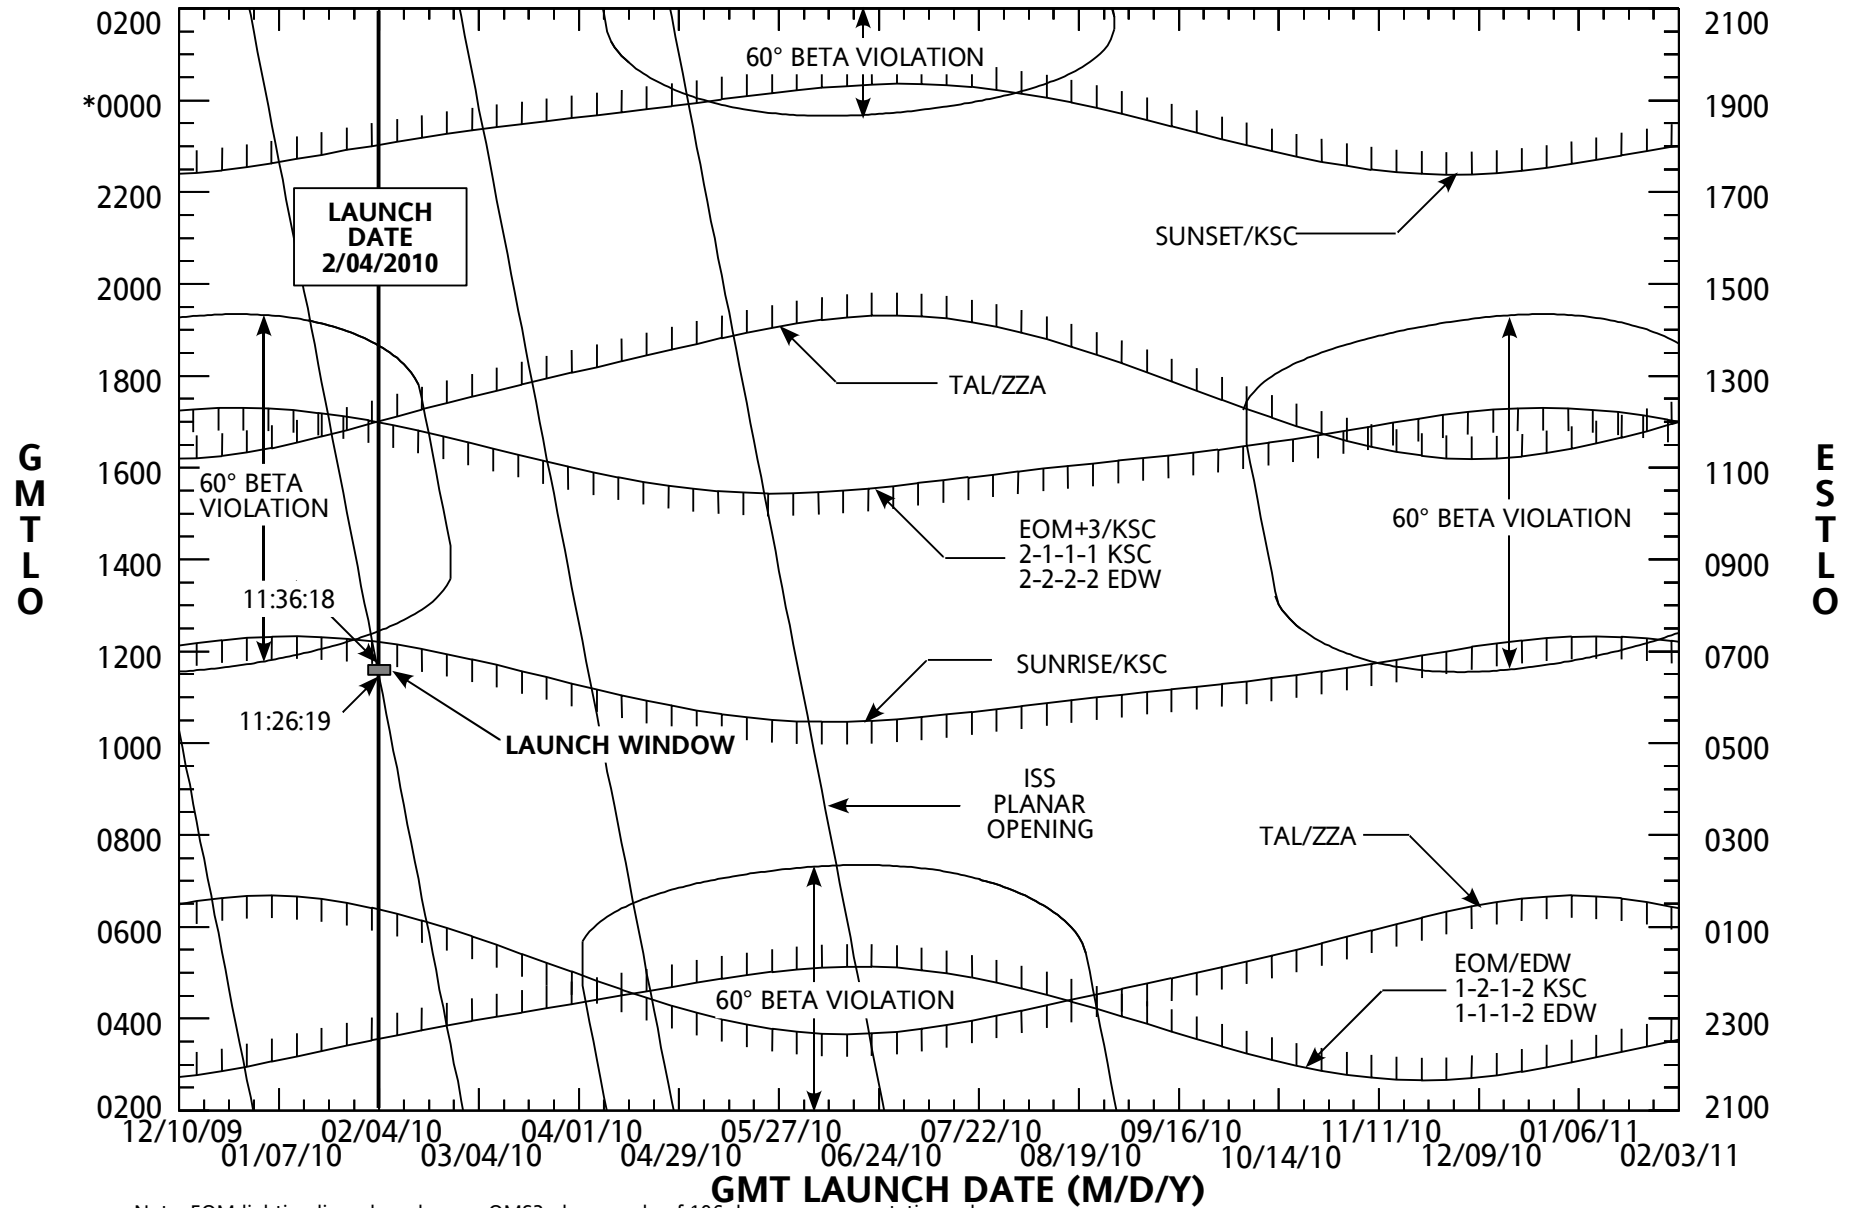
0200
*0000
2200
2000
1800
1600
1400
1200
1000
0800
0600
0400
0200

G
M
T
L
O

2100
1900
1700
1500
1300
1100
0900
0700
0500
0300
0100
2300
2100

E
S
T
L
O

60° BETA VIOLATION

LAUNCH DATE 2/04/2010

SUNSET/KSC

TAL/ZZA

60° BETA VIOLATION

EOM+3/KSC
2-1-1-1 KSC
2-2-2-2 EDW

60° BETA VIOLATION

11:36:18

SUNRISE/KSC

11:26:19

LAUNCH WINDOW

ISS
PLANAR
OPENING

TAL/ZZA

EOM/EDW
1-2-1-2 KSC
1-1-1-2 EDW

60° BETA VIOLATION

12/10/09 01/07/10 02/04/10 03/04/10 04/01/10 04/29/10 05/27/10 06/24/10 07/22/10 08/19/10 09/16/10 10/14/10 11/11/10 12/09/10 01/06/11 02/03/11

GMT LAUNCH DATE (M/D/Y)

Note: EOM lighting lines based upon OMS2 plus one day of 106 degrees... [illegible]